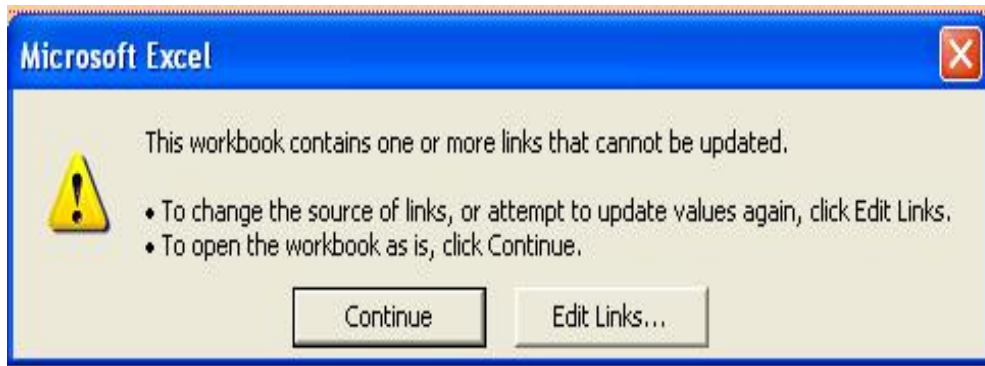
Microsoft Excel

This workbook contains one or more links that cannot be updated.

• To change the source of links, or attempt to update values again, click Edit Links.
• To open the workbook as is, click Continue.

Continue

Edit Links...